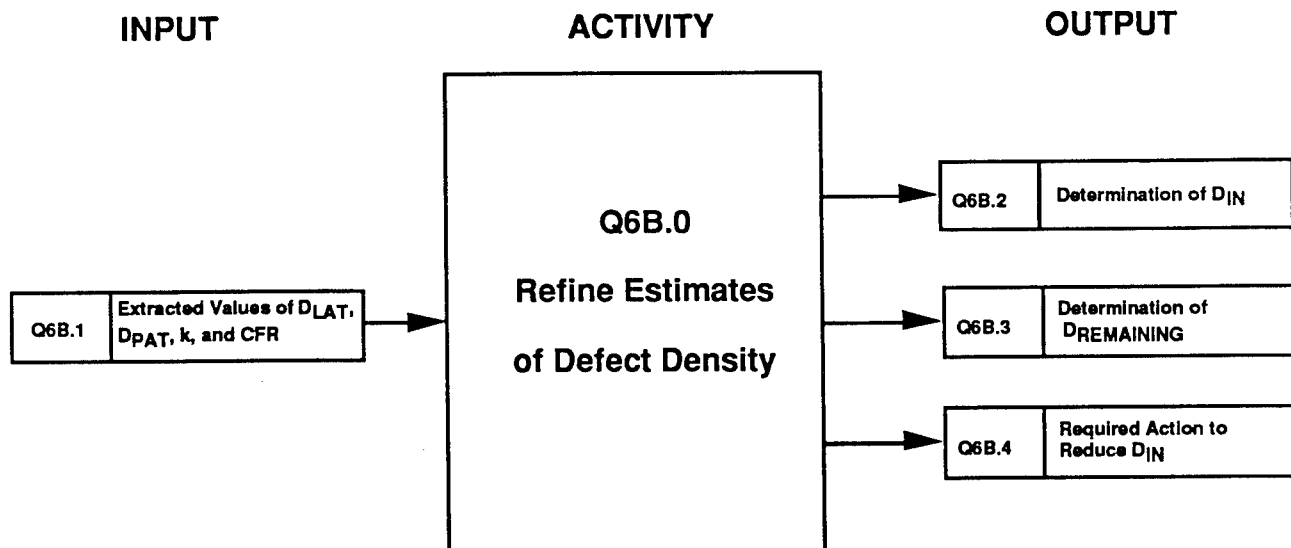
INPUT

ACTIVITY

OUTPUT

Q6B.1 | Extracted Values of $D_{LAT}$, $D_{PAT}$, k, and CFR

Q6B.0
Refine Estimates
of Defect Density

Q6B.2 | Determination of $D_{IN}$

Q6B.3 | Determination of $D_{REMAINING}$

Q6B.4 | Required Action to Reduce $D_{IN}$